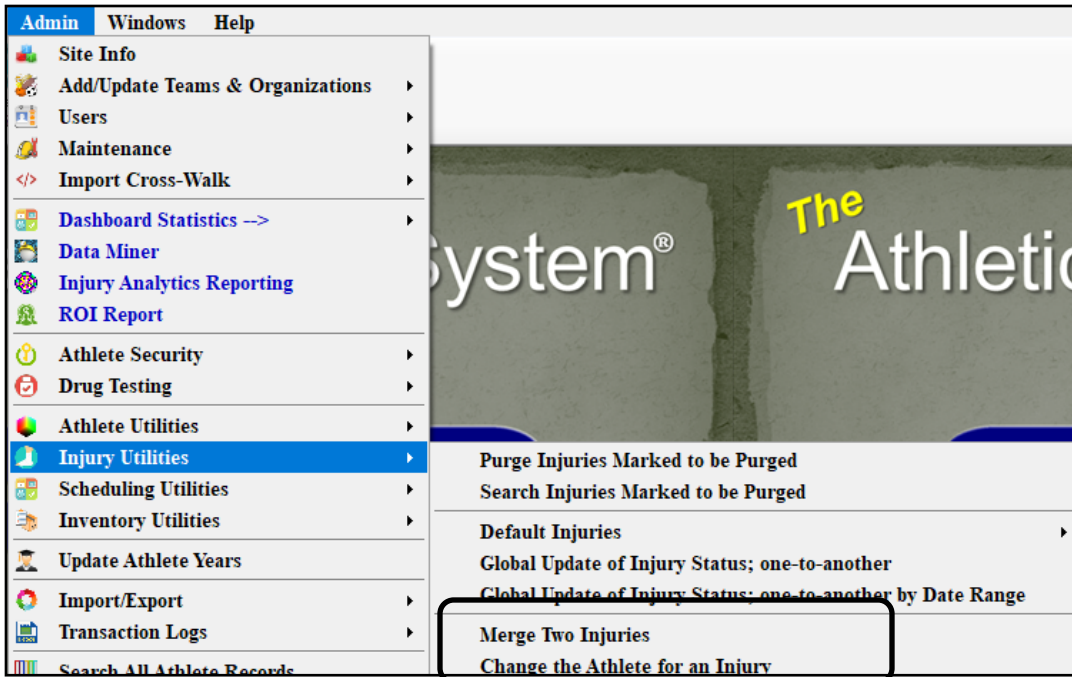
Admin Windows Help

Site Info
Add/Update Teams & Organizations
Users
Maintenance
Import Cross-Walk

Dashboard Statistics -->
Data Miner
Injury Analytics Reporting
ROI Report

Athlete Security
Drug Testing

Athlete Utilities
Injury Utilities
Scheduling Utilities
Inventory Utilities

Update Athlete Years

Import/Export
Transaction Logs

Search All Athlete Records

System®
The Athletic

Purge Injuries Marked to be Purged
Search Injuries Marked to be Purged

Default Injuries
Global Update of Injury Status; one-to-another
Global Update of Injury Status; one-to-another by Date Range

Merge Two Injuries
Change the Athlete for an Injury